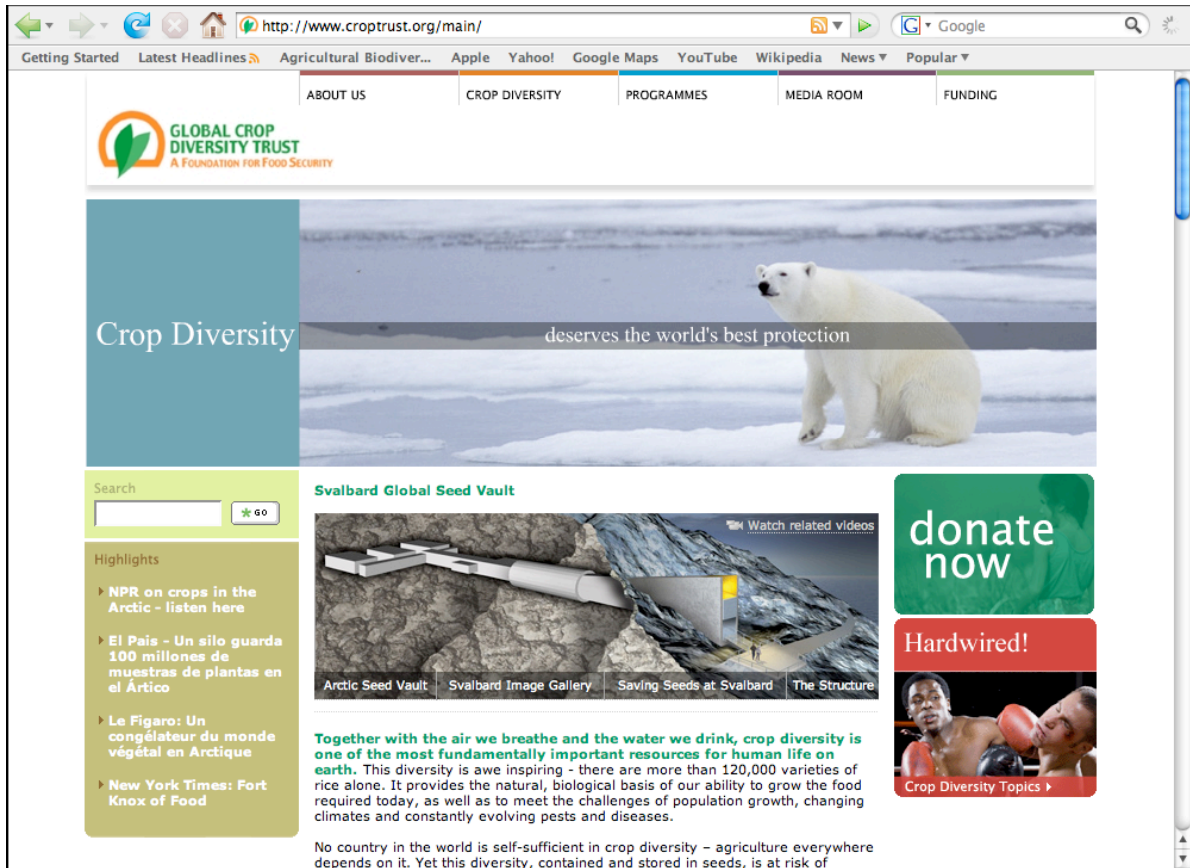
http://www.croptrust.org/main/

Google

Getting Started Latest Headlines Agricultural Biodiver... Apple Yahoo! Google Maps YouTube Wikipedia News ▾ Popular ▾

ABOUT US CROP DIVERSITY PROGRAMMES MEDIA ROOM FUNDING

GLOBAL CROP DIVERSITY TRUST
A FOUNDATION FOR FOOD SECURITY

Crop Diversity

deserves the world's best protection

Search

GO

Highlights

NPR on crops in the Arctic - listen here

El Pais - Un silo guarda 100 millones de muestras de plantas en el Ártico

Le Figaro: Un congélateur du monde végétal en Arctique

New York Times: Fort Knox of Food

Svalbard Global Seed Vault

Watch related videos

Arctic Seed Vault | Svalbard Image Gallery | Saving Seeds at Svalbard | The Structure

Together with the air we breathe and the water we drink, crop diversity is one of the most fundamentally important resources for human life on earth. This diversity is awe inspiring - there are more than 120,000 varieties of rice alone. It provides the natural, biological basis of our ability to grow the food required today, as well as to meet the challenges of population growth, changing climates and constantly evolving pests and diseases.

No country in the world is self-sufficient in crop diversity – agriculture everywhere depends on it. Yet this diversity, contained and stored in seeds, is at risk of

donate now

Hardwired!

Crop Diversity Topics ▸